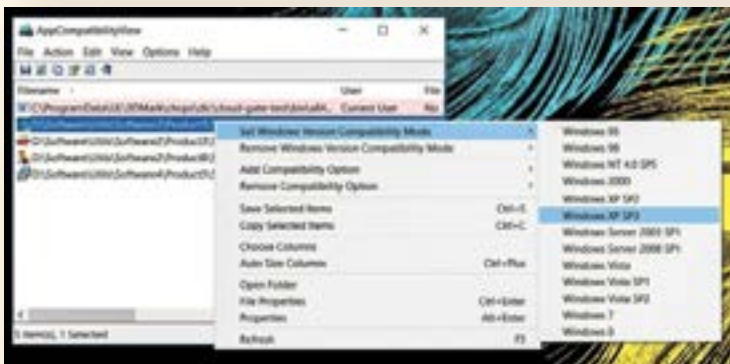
AppCompatibilityView

File Action Edit View Options Help

Filename / User File

C:\ProgramData\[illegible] Current User No

D:\Software\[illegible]

D:\Software\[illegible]

D:\Software\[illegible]

D:\Software\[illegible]

Set Windows Version Compatibility Mode

Remove Windows Version Compatibility Mode

Add Compatibility Option

Remove Compatibility Option

Save Selected Items Ctrl+S

Copy Selected Items Ctrl+C

Choose Columns

Auto Size Columns Ctrl+Plus

Open Folder

File Properties Ctrl+Enter

Properties Alt+Enter

Refresh F5

Windows 95

Windows 98

Windows NT 4.0 SP5

Windows 2000

Windows XP SP2

Windows XP SP3

Windows Server 2003 SP1

Windows Server 2008 SP1

Windows Vista

Windows Vista SP1

Windows Vista SP2

Windows 7

Windows 8

5 item(s), 1 Selected